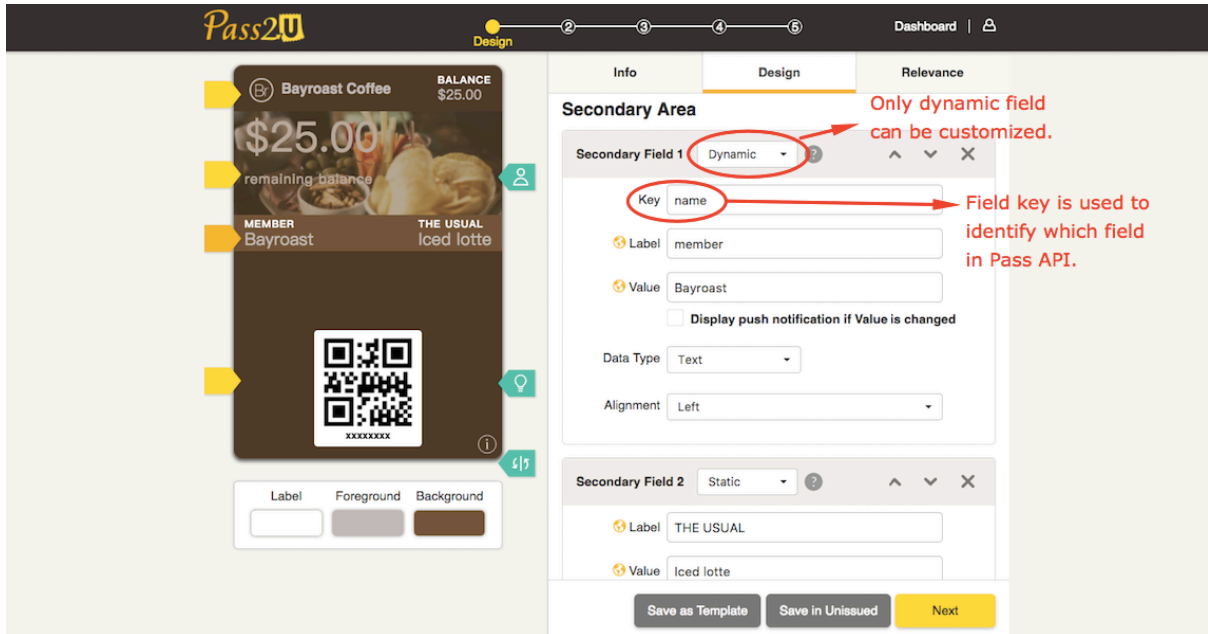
Pass2U

Design ② ③ ④ ⑤

Dashboard |

Bayroast Coffee

BALANCE
$25.00

$25.00
remaining balance

MEMBER
Bayroast

THE USUAL
Iced lotte

xxxxxxxx

Label Foreground Background

Info Design Relevance

Secondary Area

Only dynamic field can be customized.

Secondary Field 1 Dynamic ?

Key name

Field key is used to identify which field in Pass API.

Label member

Value Bayroast

Display push notification if Value is changed

Data Type Text

Alignment Left

Secondary Field 2 Static ?

Label THE USUAL

Value Iced lotte

Save as Template Save in Unissued Next